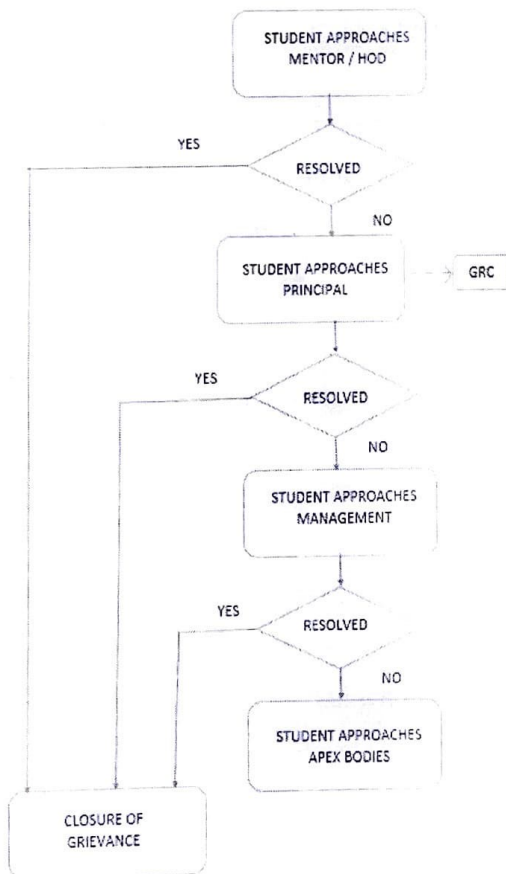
STUDENT APPROACHES MENTOR / HOD

YES

RESOLVED

NO

STUDENT APPROACHES PRINCIPAL

GRC

YES

RESOLVED

NO

STUDENT APPROACHES MANAGEMENT

YES

RESOLVED

NO

STUDENT APPROACHES APEX BODIES

CLOSURE OF GRIEVANCE